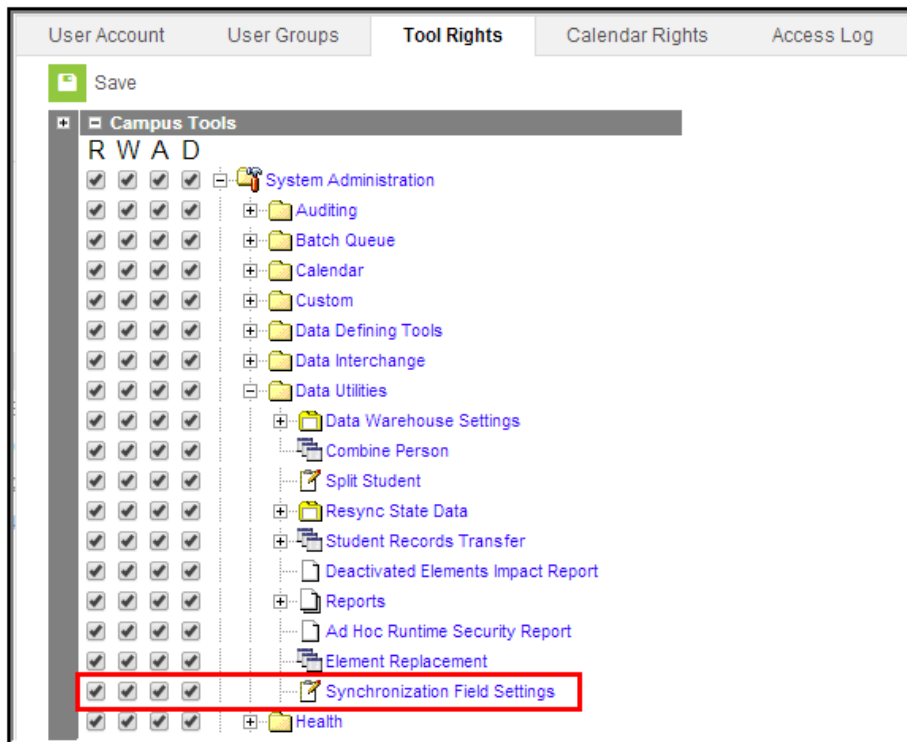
User Account User Groups Tool Rights Calendar Rights Access Log

Save

Campus Tools

R W A D

System Administration
Auditing
Batch Queue
Calendar
Custom
Data Defining Tools
Data Interchange
Data Utilities
Data Warehouse Settings
Combine Person
Split Student
Resync State Data
Student Records Transfer
Deactivated Elements Impact Report
Reports
Ad Hoc Runtime Security Report
Element Replacement
Synchronization Field Settings
Health